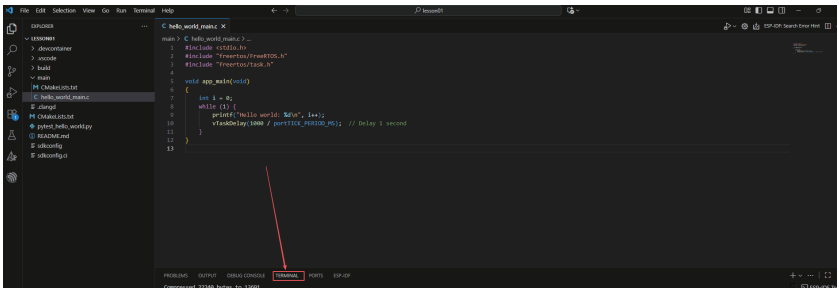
File Edit Selection View Go Run Terminal Help

lesson01

EXPLORER ...
LESSON01
> .devcontainer
> .vscode
> build
main
CMakeLists.txt
C hello_world_main.c
.clangd
CMakeLists.txt
pytest_hello_world.py
README.md
sdkconfig
sdkconfig.ci

C hello_world_main.c ×
main > C hello_world_main.c > ...

ESP-IDF: Search Error Hint

```
1  #include <stdio.h>
2  #include "freertos/FreeRTOS.h"
3  #include "freertos/task.h"
4
5  void app_main(void)
6  {
7      int i = 0;
8      while (1) {
9          printf("Hello world: %d\n", i++);
10         vTaskDelay(1000 / portTICK_PERIOD_MS);  // Delay 1 second
11     }
12 }
13
```

PROBLEMS OUTPUT DEBUG CONSOLE TERMINAL PORTS ESP-IDF

Compressed 22240 bytes to 12691